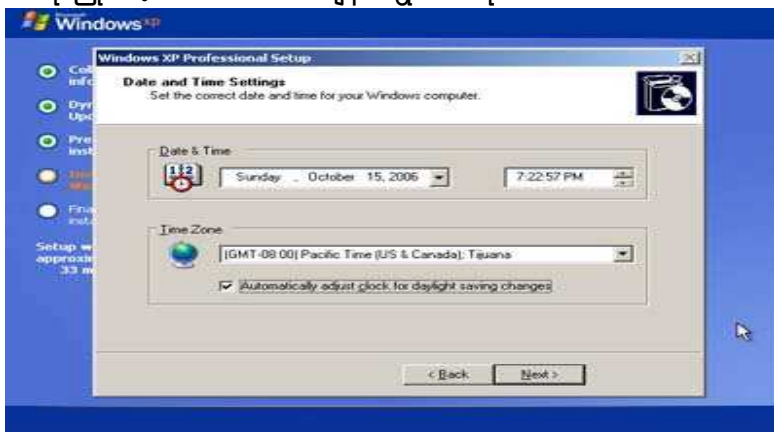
Windows XP

Col info

Dyn Upd

Pre inst

Inst Win

Fina inst

Setup w approxi 33 m

Windows XP Professional Setup

Date and Time Settings

Set the correct date and time for your Windows computer.

Date & Time

12

Sunday , October 15, 2006

7:22:57 PM

Time Zone

(GMT-08:00) Pacific Time (US & Canada); Tijuana

Automatically adjust clock for daylight saving changes

< Back

Next >